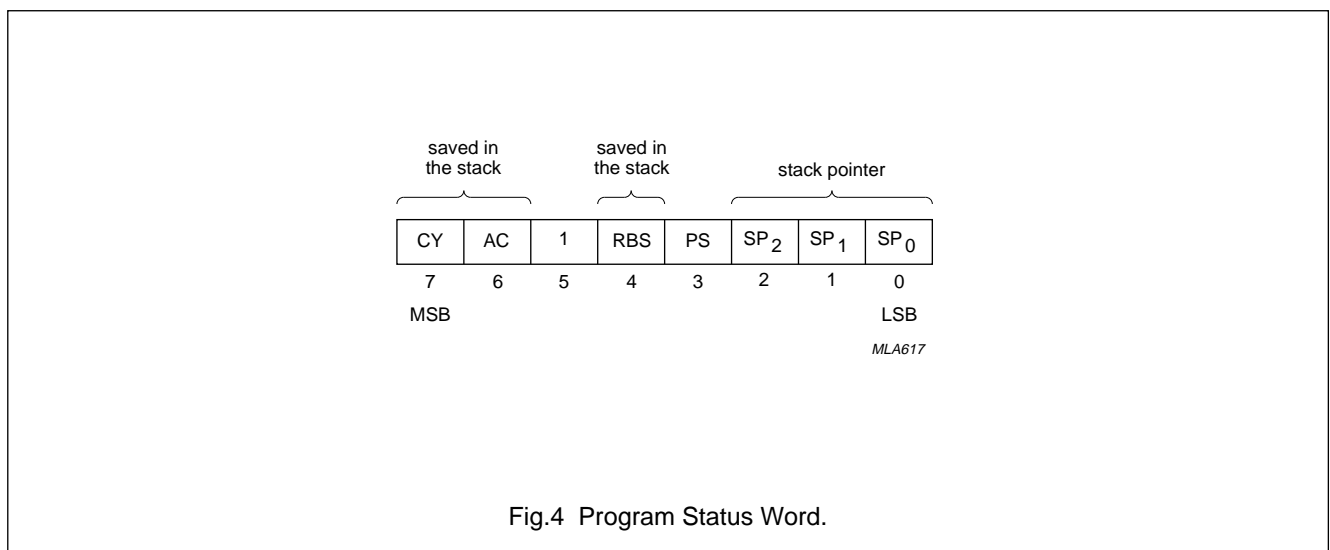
saved in the stack

saved in the stack

stack pointer

| CY | AC | 1 | RBS | PS | $SP_2$ | $SP_1$ | $SP_0$ |
|---|---|---|---|---|---|---|---|
| 7 | 6 | 5 | 4 | 3 | 2 | 1 | 0 |

MSB

LSB

MLA617

Fig.4 Program Status Word.